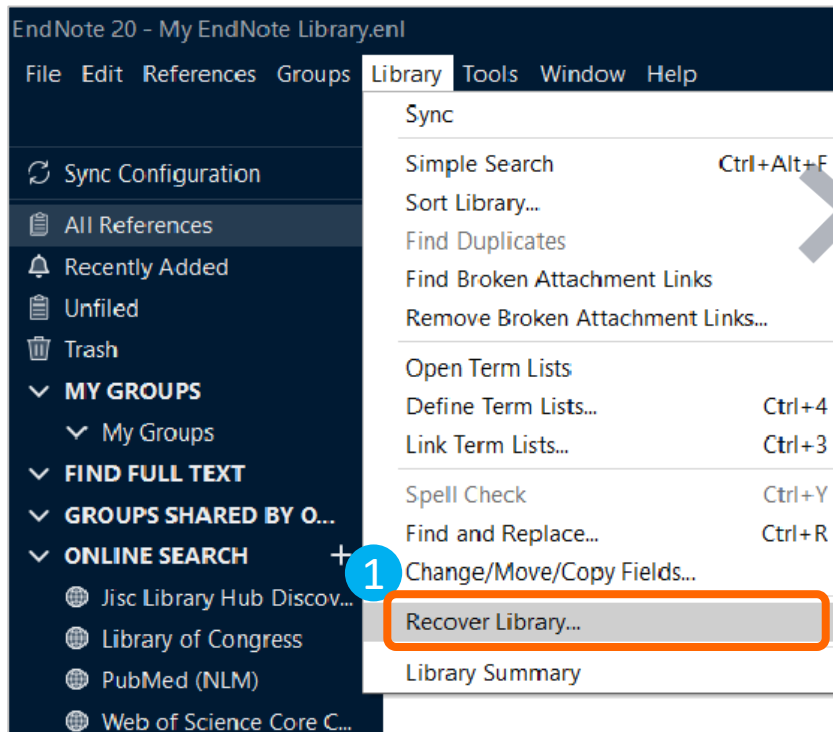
EndNote 20 - My EndNote Library.enl

File Edit References Groups Library Tools Window Help

Sync Configuration
All References
Recently Added
Unfiled
Trash
MY GROUPS
My Groups
FIND FULL TEXT
GROUPS SHARED BY O...
ONLINE SEARCH +
Jisc Library Hub Discov...
Library of Congress
PubMed (NLM)
Web of Science Core C...

Sync
Simple Search Ctrl+Alt+F
Sort Library...
Find Duplicates
Find Broken Attachment Links
Remove Broken Attachment Links...
Open Term Lists
Define Term Lists... Ctrl+4
Link Term Lists... Ctrl+3
Spell Check Ctrl+Y
Find and Replace... Ctrl+R
Change/Move/Copy Fields...
Recover Library...
Library Summary

1